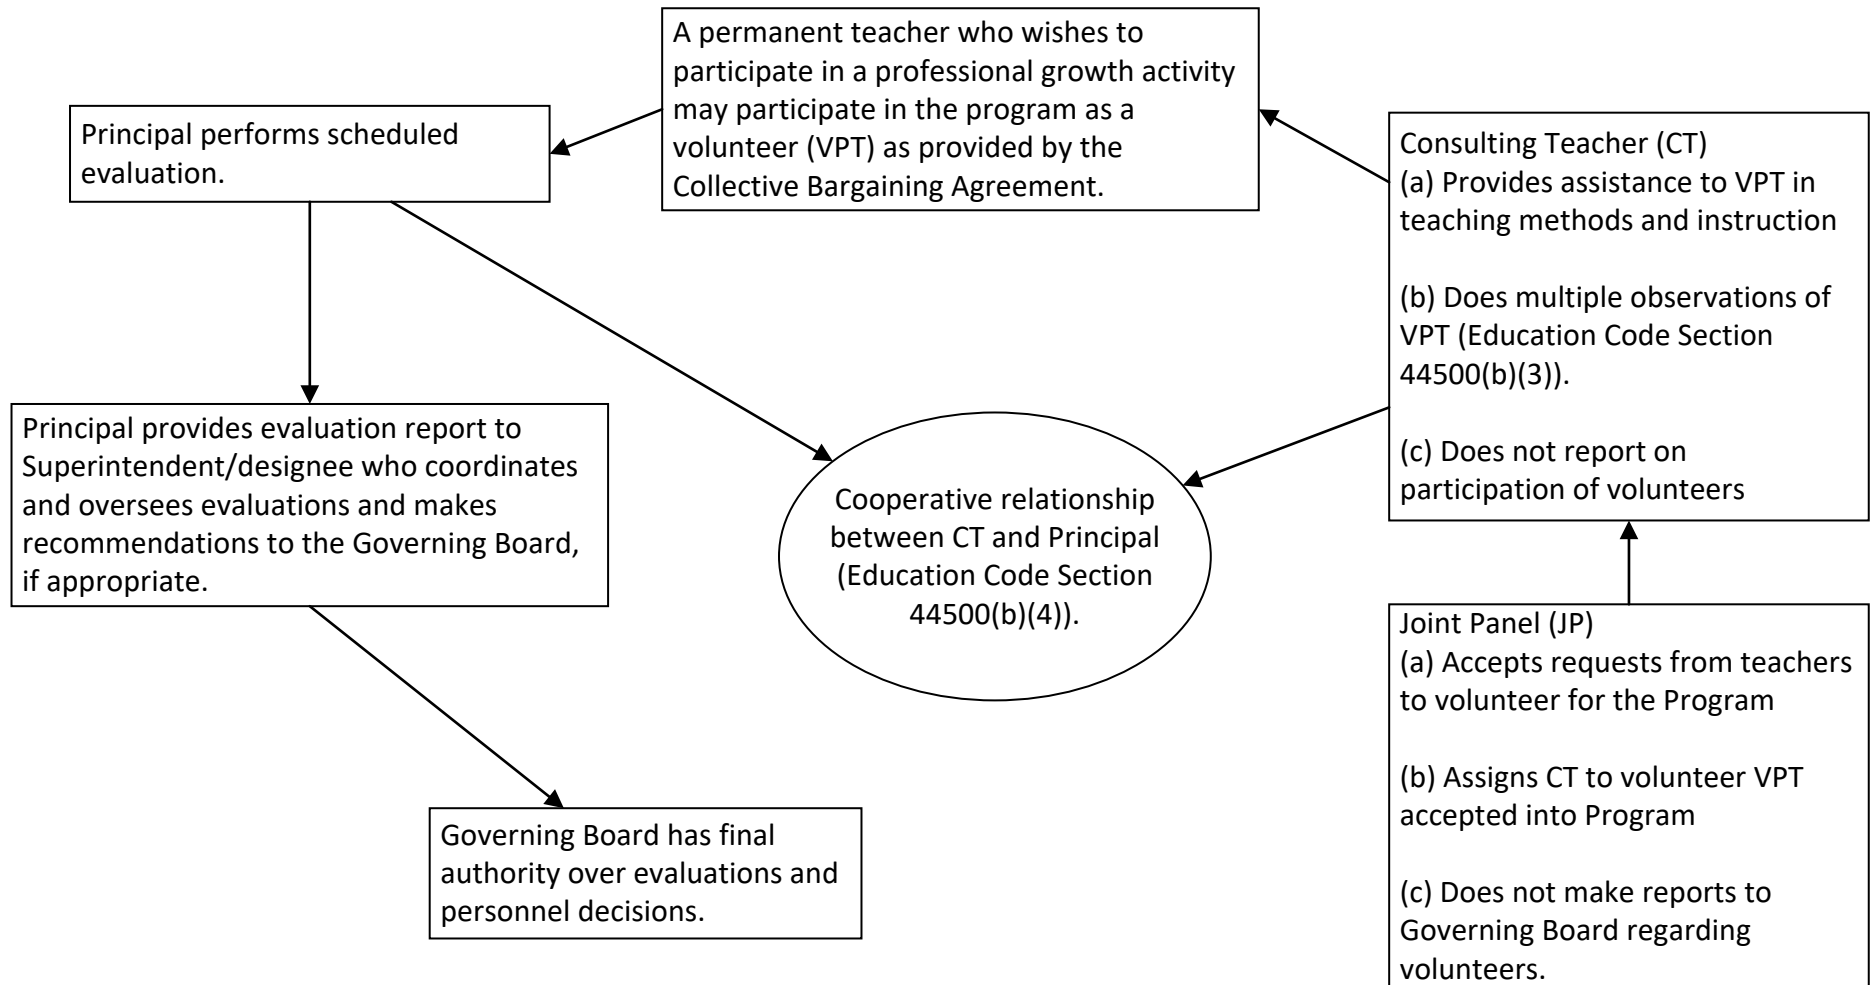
A permanent teacher who wishes to participate in a professional growth activity may participate in the program as a volunteer (VPT) as provided by the Collective Bargaining Agreement.

Principal performs scheduled evaluation.

Consulting Teacher (CT)
(a) Provides assistance to VPT in teaching methods and instruction

(b) Does multiple observations of VPT (Education Code Section 44500(b)(3)).

(c) Does not report on participation of volunteers

Principal provides evaluation report to Superintendent/designee who coordinates and oversees evaluations and makes recommendations to the Governing Board, if appropriate.

Cooperative relationship between CT and Principal (Education Code Section 44500(b)(4)).

Joint Panel (JP)
(a) Accepts requests from teachers to volunteer for the Program

(b) Assigns CT to volunteer VPT accepted into Program

(c) Does not make reports to Governing Board regarding volunteers.

Governing Board has final authority over evaluations and personnel decisions.